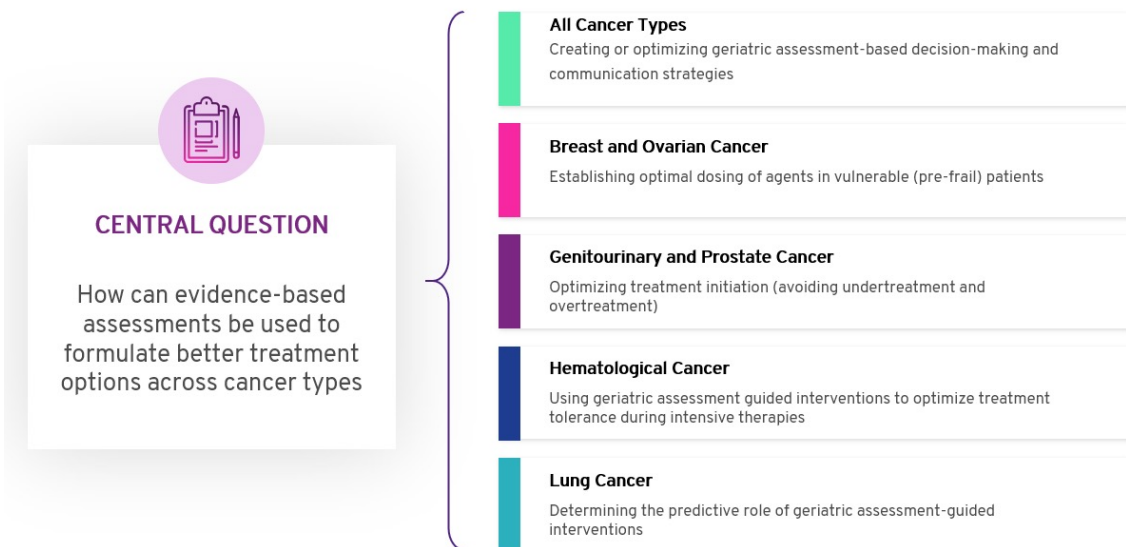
CENTRAL QUESTION

How can evidence-based assessments be used to formulate better treatment options across cancer types

All Cancer Types
Creating or optimizing geriatric assessment-based decision-making and communication strategies

Breast and Ovarian Cancer
Establishing optimal dosing of agents in vulnerable (pre-frail) patients

Genitourinary and Prostate Cancer
Optimizing treatment initiation (avoiding undertreatment and overtreatment)

Hematological Cancer
Using geriatric assessment guided interventions to optimize treatment tolerance during intensive therapies

Lung Cancer
Determining the predictive role of geriatric assessment-guided interventions